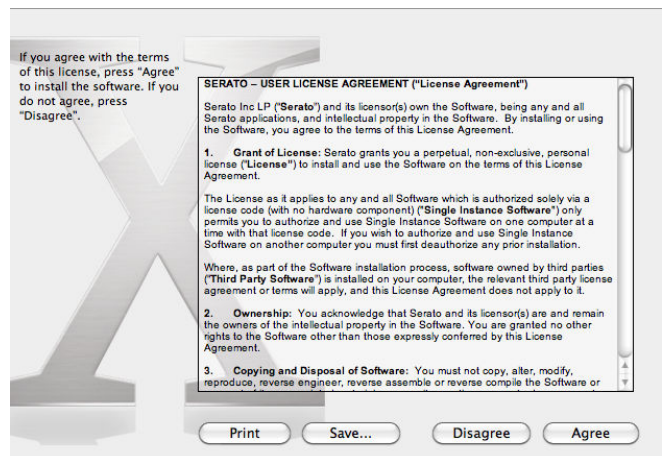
If you agree with the terms of this license, press "Agree" to install the software. If you do not agree, press "Disagree".

SERATO – USER LICENSE AGREEMENT ("License Agreement")

Serato Inc LP ("Serato") and its licensor(s) own the Software, being any and all Serato applications, and intellectual property in the Software. By installing or using the Software, you agree to the terms of this License Agreement.

1. Grant of License: Serato grants you a perpetual, non-exclusive, personal license ("License") to install and use the Software on the terms of this License Agreement.

The License as it applies to any and all Software which is authorized solely via a license code (with no hardware component) ("Single Instance Software") only permits you to authorize and use Single Instance Software on one computer at a time with that license code. If you wish to authorize and use Single Instance Software on another computer you must first deauthorize any prior installation.

Where, as part of the Software installation process, software owned by third parties ("Third Party Software") is installed on your computer, the relevant third party license agreement or terms will apply, and this License Agreement does not apply to it.

2. Ownership: You acknowledge that Serato and its licensor(s) are and remain the owners of the intellectual property in the Software. You are granted no other rights to the Software other than those expressly conferred by this License Agreement.

3. Copying and Disposal of Software: You must not copy, alter, modify, reproduce, reverse engineer, reverse assemble or reverse compile the Software or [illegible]

Print Save... Disagree Agree